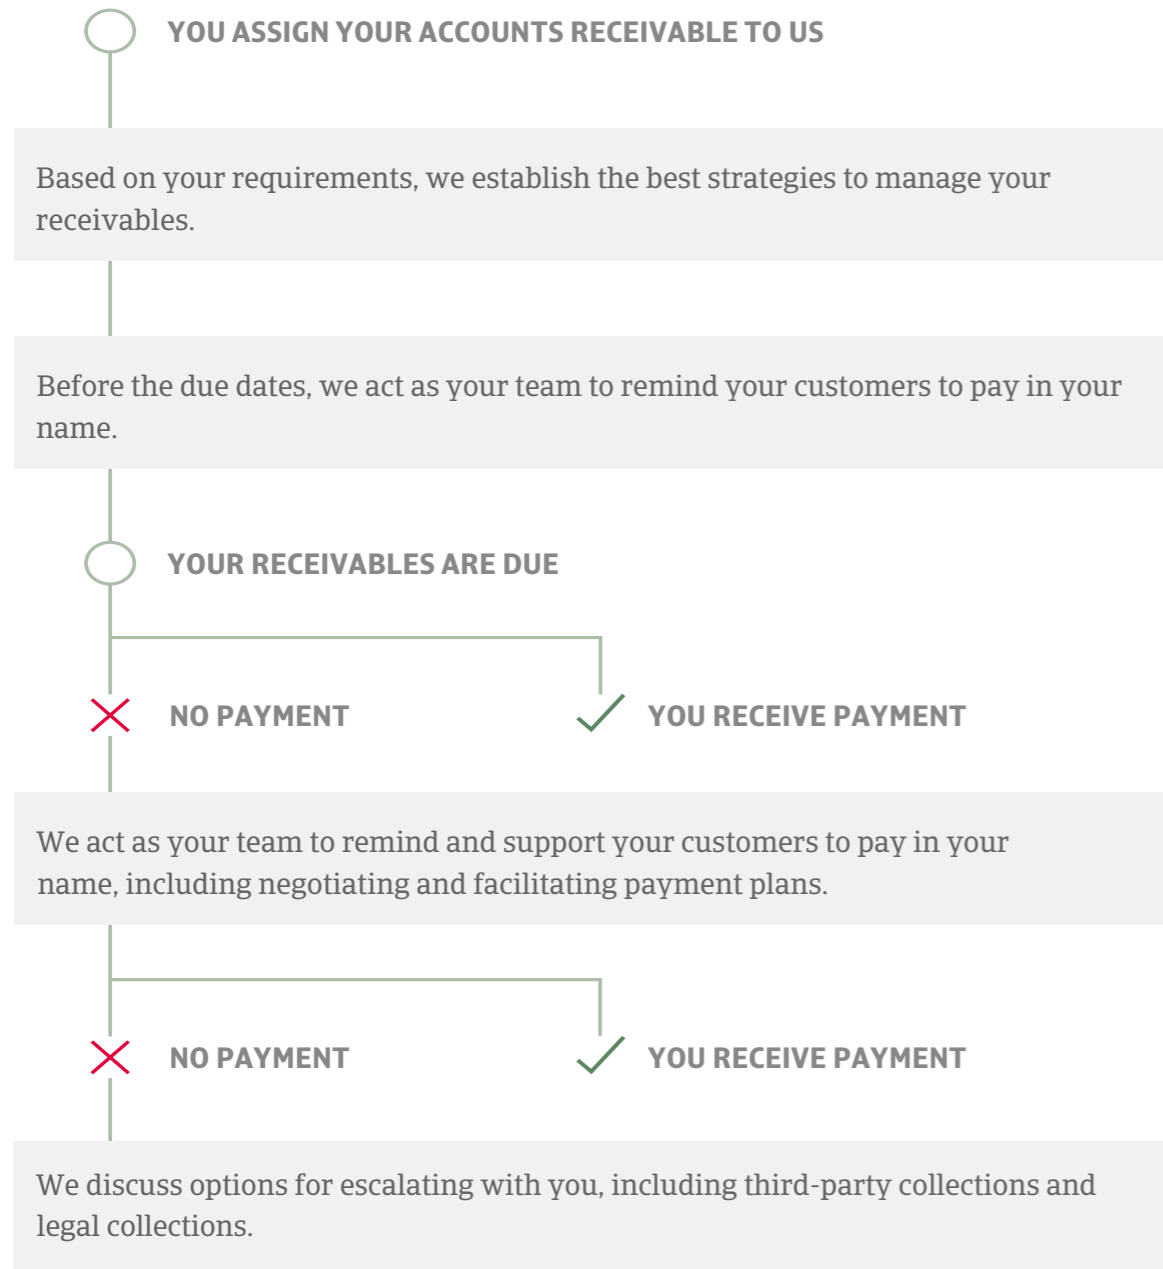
YOU ASSIGN YOUR ACCOUNTS RECEIVABLE TO US

Based on your requirements, we establish the best strategies to manage your receivables.

Before the due dates, we act as your team to remind your customers to pay in your name.

YOUR RECEIVABLES ARE DUE

NO PAYMENT

YOU RECEIVE PAYMENT

We act as your team to remind and support your customers to pay in your name, including negotiating and facilitating payment plans.

NO PAYMENT

YOU RECEIVE PAYMENT

We discuss options for escalating with you, including third-party collections and legal collections.